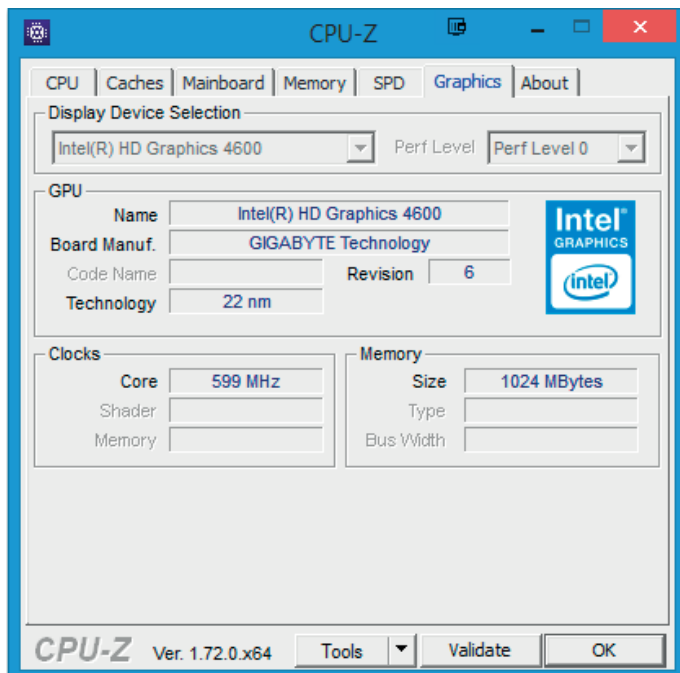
CPU-Z

CPU | Caches | Mainboard | Memory | SPD | Graphics | About

Display Device Selection

Intel(R) HD Graphics 4600

Perf Level

Perf Level 0

GPU

Name Intel(R) HD Graphics 4600

Board Manuf. GIGABYTE Technology

Code Name

Revision 6

Technology 22 nm

Intel GRAPHICS intel

Clocks

Core 599 MHz

Shader

Memory

Memory

Size 1024 MBytes

Type

Bus Width

CPU-Z Ver. 1.72.0.x64

Tools

Validate

OK